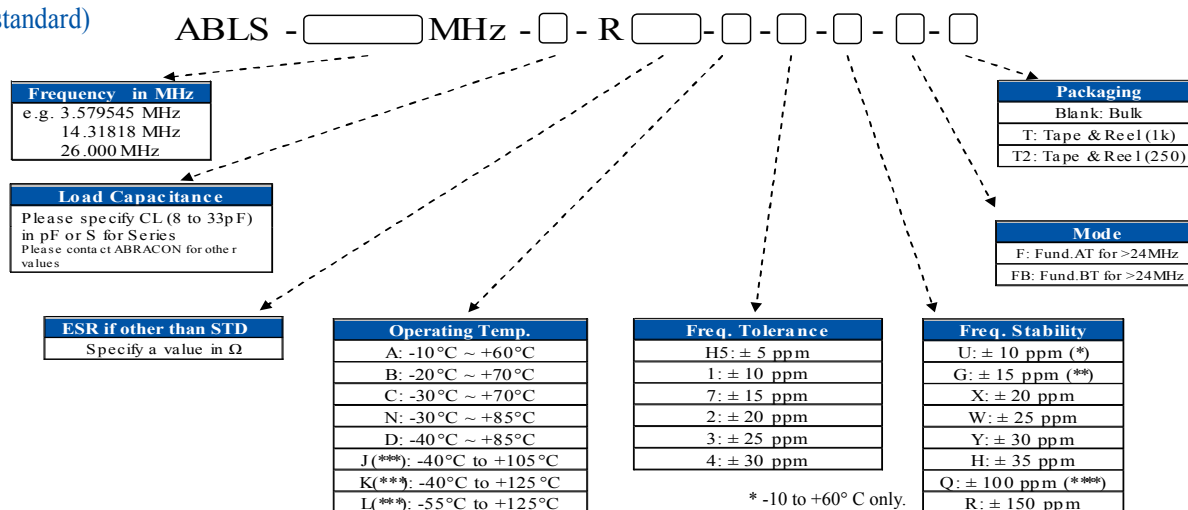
standard)

ABLS - MHz - - R - - - - -

| Frequency in MHz |
|---|
| e.g. 3.579545 MHz |
| 14.31818 MHz |
| 26.000 MHz |

| Load Capacitance |
|---|
| Please specify CL (8 to 33pF) in pF or S for Series |
| Please contact ABRACON for other values |

| ESR if other than STD |
|---|
| Specify a value in Ω |

| Operating Temp. |
|---|
| A: -10°C ~ +60°C |
| B: -20°C ~ +70°C |
| C: -30°C ~ +70°C |
| N: -30°C ~ +85°C |
| D: -40°C ~ +85°C |
| J(***): -40°C to +105°C |
| K(***): -40°C to +125°C |
| L(***): -55°C to +125°C |

| Freq. Tolerance |
|---|
| H5: ± 5 ppm |
| 1: ± 10 ppm |
| 7: ± 15 ppm |
| 2: ± 20 ppm |
| 3: ± 25 ppm |
| 4: ± 30 ppm |

* -10 to +60° C only.

| Freq. Stability |
|---|
| U: ± 10 ppm (*) |
| G: ± 15 ppm (**) |
| X: ± 20 ppm |
| W: ± 25 ppm |
| Y: ± 30 ppm |
| H: ± 35 ppm |
| Q: ± 100 ppm (***) |
| R: ± 150 ppm |

| Packaging |
|---|
| Blank: Bulk |
| T: Tape & Reel (1k) |
| T2: Tape & Reel (250) |

| Mode |
|---|
| F: Fund.AT for >24MHz |
| FB: Fund.BT for >24MHz |